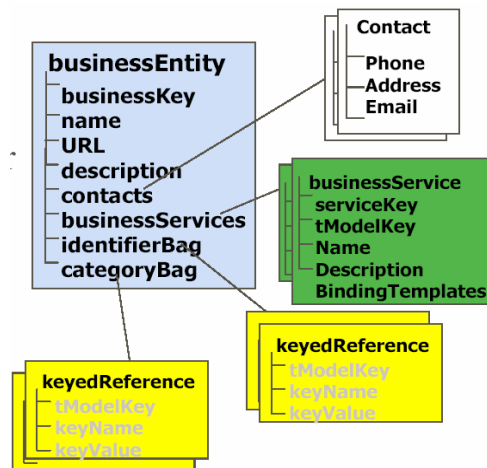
Contact
Phone
Address
Email

businessEntity
businessKey
name
URL
description
contacts
businessServices
identifierBag
categoryBag

businessService
serviceKey
tModelKey
Name
Description
BindingTemplates

keyedReference
tModelKey
keyName
keyValue

keyedReference
tModelKey
keyName
keyValue